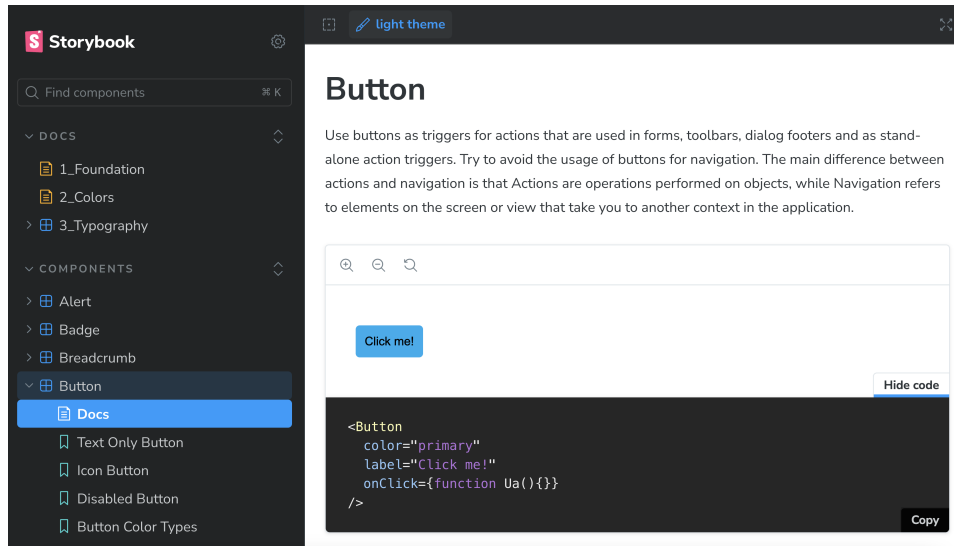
Storybook

Find components ⌘ K

DOCS

1_Foundation

2_Colors

3_Typography

COMPONENTS

Alert

Badge

Breadcrumb

Button

Docs

Text Only Button

Icon Button

Disabled Button

Button Color Types

light theme

Button

Use buttons as triggers for actions that are used in forms, toolbars, dialog footers and as stand-alone action triggers. Try to avoid the usage of buttons for navigation. The main difference between actions and navigation is that Actions are operations performed on objects, while Navigation refers to elements on the screen or view that take you to another context in the application.

Click me!

Hide code

<Button
  color="primary"
  label="Click me!"
  onClick={function Ua(){}}
/>

Copy